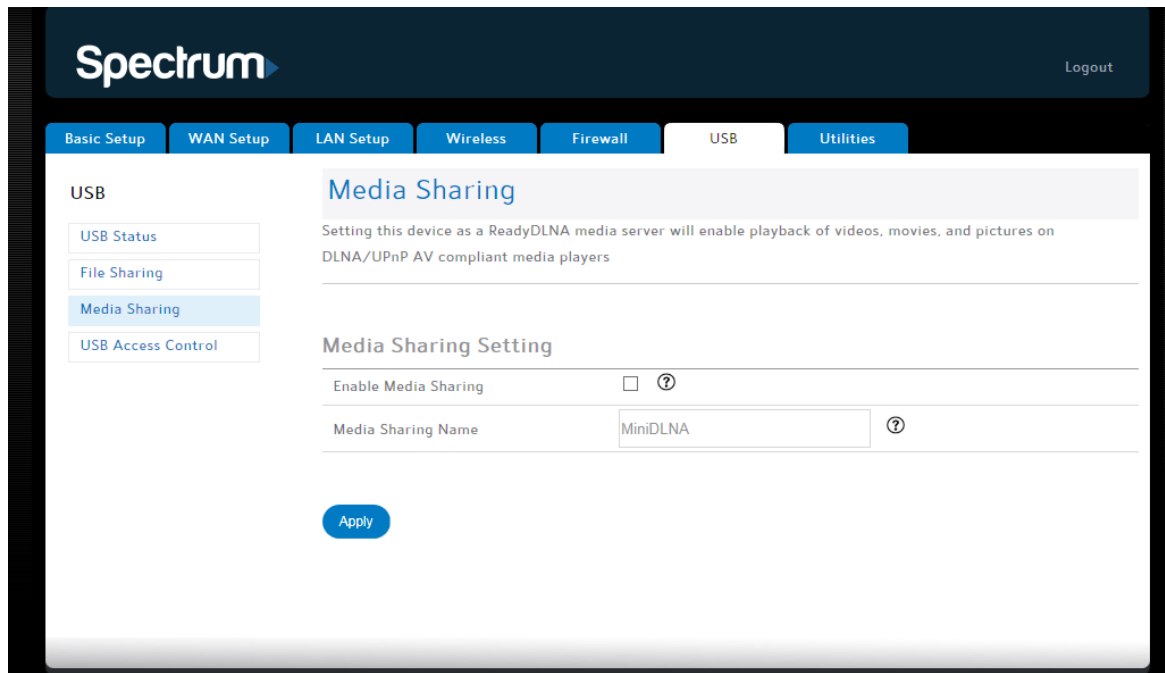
Spectrum

Logout

Basic Setup
WAN Setup
LAN Setup
Wireless
Firewall
USB
Utilities

USB

USB Status
File Sharing
Media Sharing
USB Access Control

Media Sharing

Setting this device as a ReadyDLNA media server will enable playback of videos, movies, and pictures on DLNA/UPnP AV compliant media players

Media Sharing Setting

| Enable Media Sharing | ☐ ? |
|---|---|
| Media Sharing Name | MiniDLNA ? |

Apply